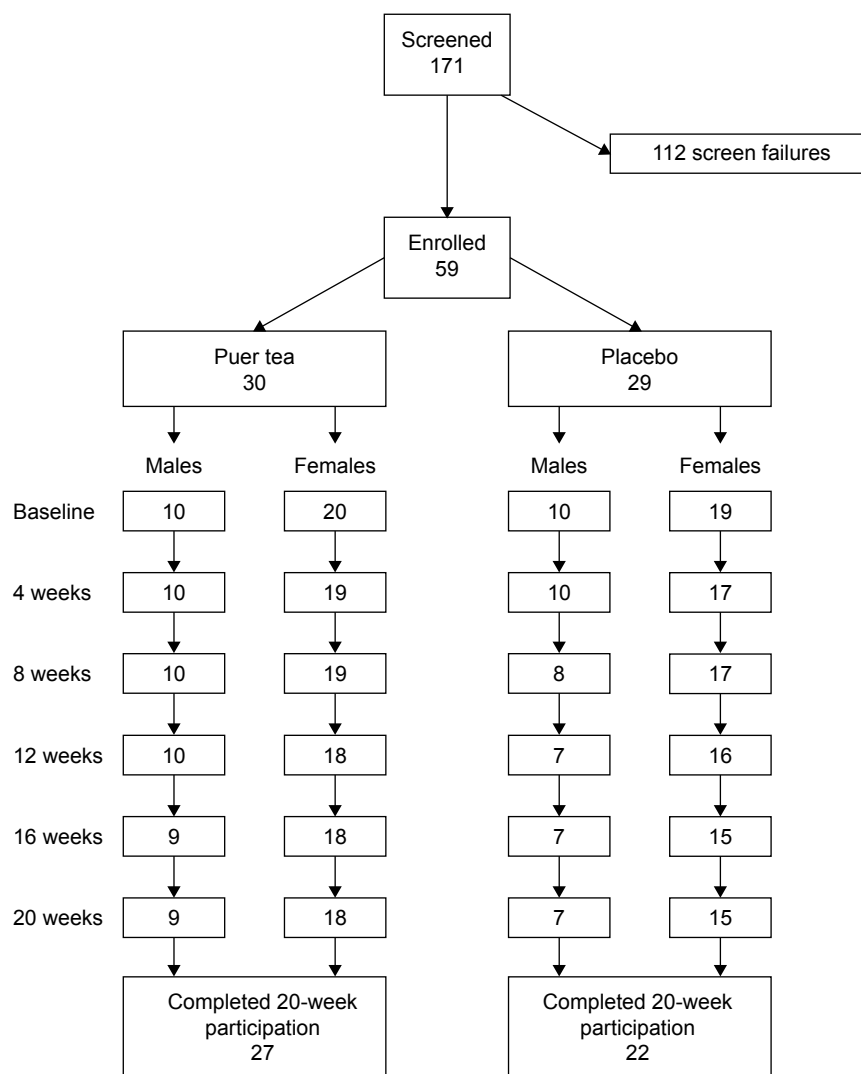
Screened
171

112 screen failures

Enrolled
59

Puer tea
30

Placebo
29

Males

Females

Males

Females

Baseline

10

20

10

19

4 weeks

10

19

10

17

8 weeks

10

19

8

17

12 weeks

10

18

7

16

16 weeks

9

18

7

15

20 weeks

9

18

7

15

Completed 20-week participation
27

Completed 20-week participation
22